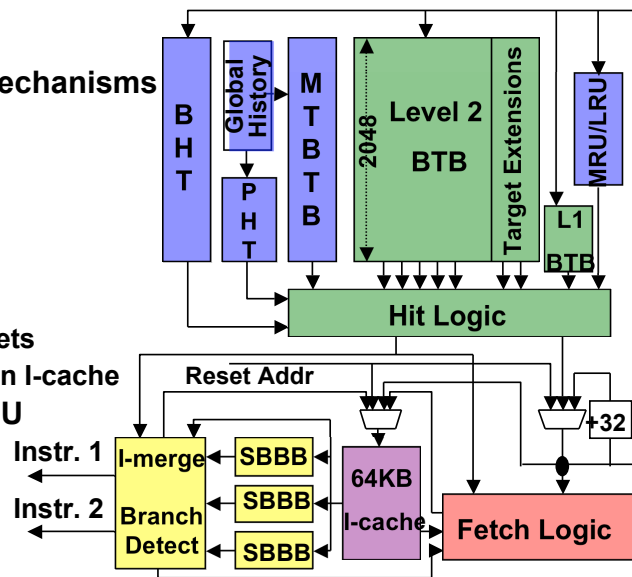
echanisms

ets
n I-cache
U

B
H
T

Global
History

P
H
T

M
T
B
T
B

2048

Level 2
BTB

Target Extensions

MRU/LRU

L1
BTB

Hit Logic

Reset Addr

+32

Instr. 1

Instr. 2

I-merge

Branch
Detect

SBBB

SBBB

SBBB

64KB
I-cache

Fetch Logic